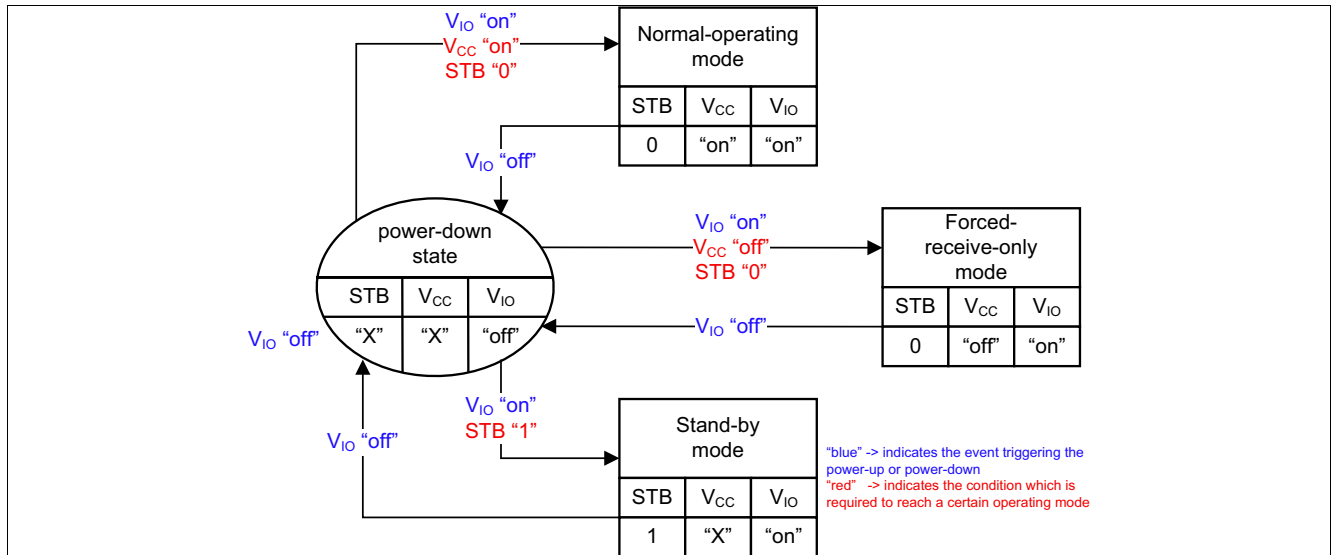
$V_{IO}$ “on”
$V_{CC}$ “on”
STB “0”

Normal-operating mode

| STB | $V_{CC}$ | $V_{IO}$ |
|---|---|---|
| 0 | “on” | “on” |

$V_{IO}$ “off”

power-down state

| STB | $V_{CC}$ | $V_{IO}$ |
|---|---|---|
| “X” | “X” | “off” |

$V_{IO}$ “on”
$V_{CC}$ “off”
STB “0”

Forced-receive-only mode

| STB | $V_{CC}$ | $V_{IO}$ |
|---|---|---|
| 0 | “off” | “on” |

$V_{IO}$ “off”

$V_{IO}$ “off”

$V_{IO}$ “on”
STB “1”

$V_{IO}$ “off”

Stand-by mode

| STB | $V_{CC}$ | $V_{IO}$ |
|---|---|---|
| 1 | “X” | “on” |

“blue” -> indicates the event triggering the power-up or power-down
“red” -> indicates the condition which is required to reach a certain operating mode